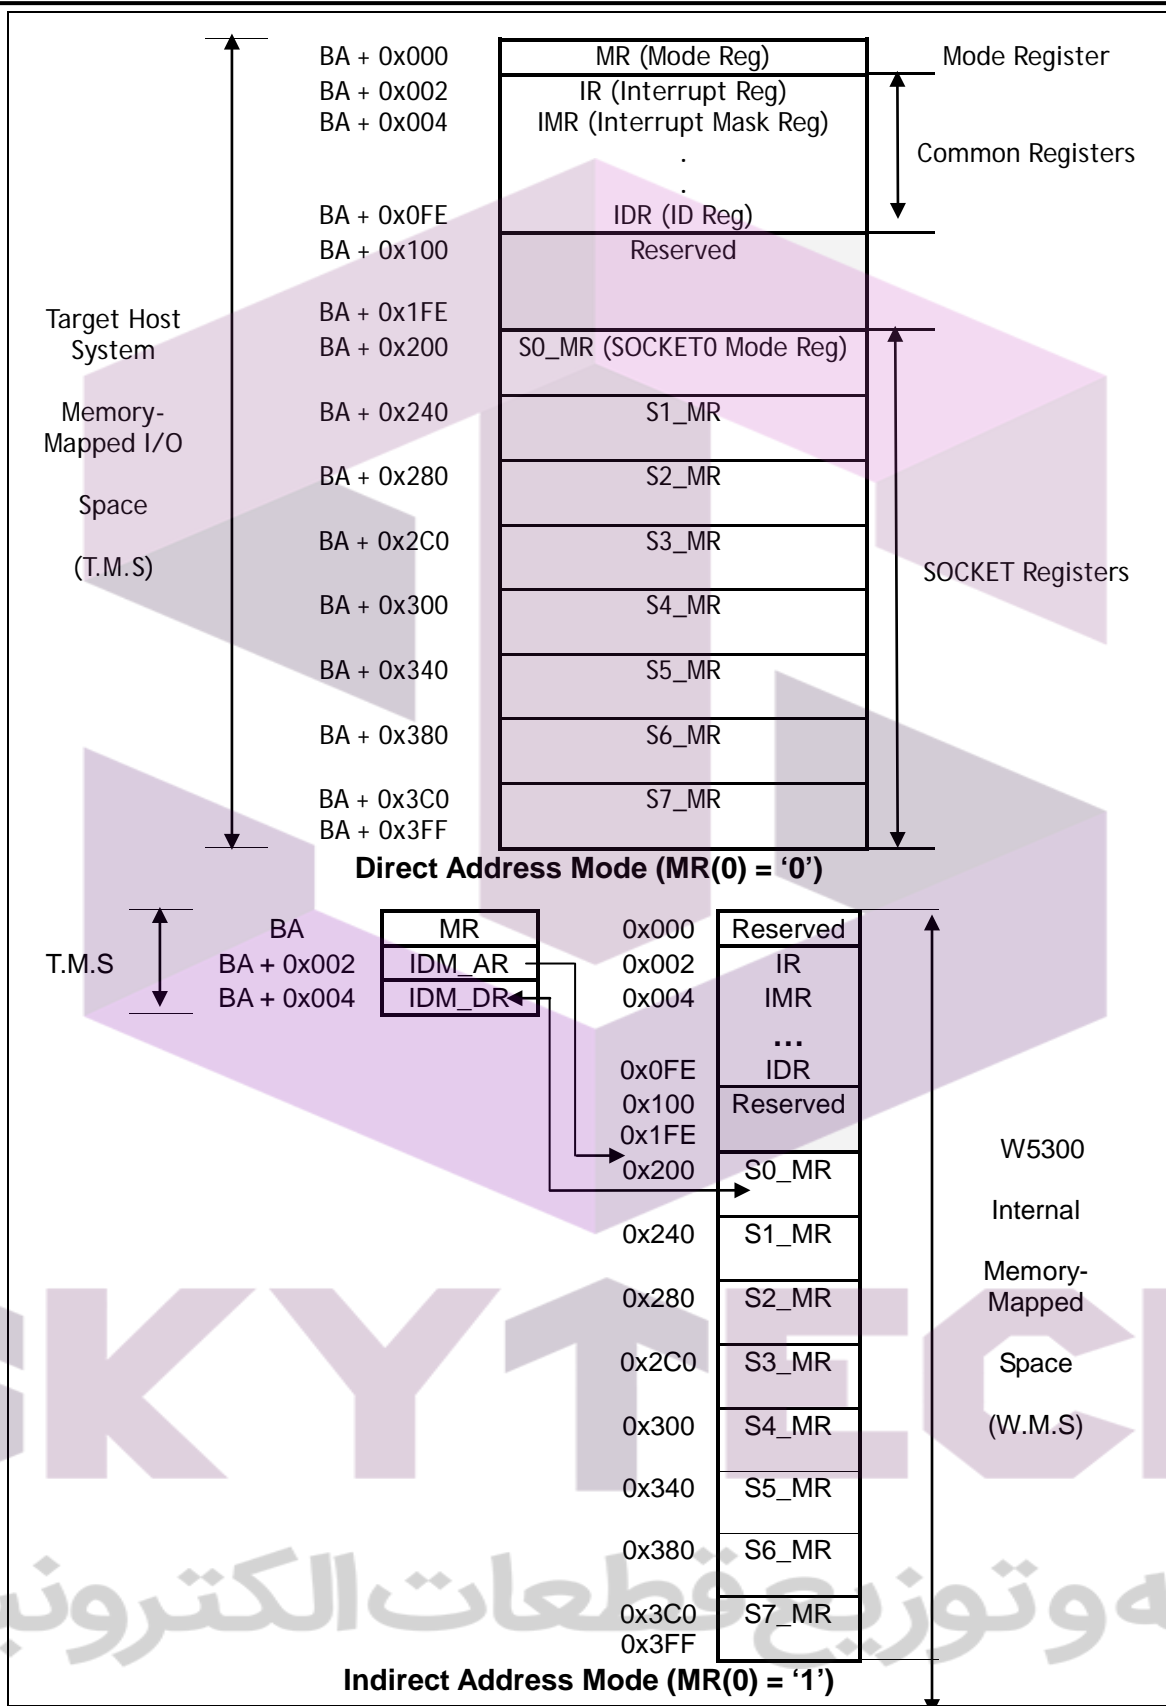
BA + 0x000 MR (Mode Reg) Mode Register
BA + 0x002 IR (Interrupt Reg)
BA + 0x004 IMR (Interrupt Mask Reg)
.
.
BA + 0x0FE IDR (ID Reg)
Common Registers
BA + 0x100 Reserved
BA + 0x1FE
BA + 0x200 S0_MR (SOCKET0 Mode Reg)
BA + 0x240 S1_MR
BA + 0x280 S2_MR
BA + 0x2C0 S3_MR
BA + 0x300 S4_MR
BA + 0x340 S5_MR
BA + 0x380 S6_MR
BA + 0x3C0 S7_MR
BA + 0x3FF

Target Host System

Memory-Mapped I/O

Space

(T.M.S)

SOCKET Registers

**Direct Address Mode (MR(0) = '0')**

T.M.S

| BA | MR |
|---|---|
| BA + 0x002 | IDM_AR |
| BA + 0x004 | IDM_DR |

| 0x000 | Reserved |
|---|---|
| 0x002 | IR |
| 0x004 | IMR |
| | ... |
| 0x0FE | IDR |
| 0x100 | Reserved |
| 0x1FE | |
| 0x200 | S0_MR |
| 0x240 | S1_MR |
| 0x280 | S2_MR |
| 0x2C0 | S3_MR |
| 0x300 | S4_MR |
| 0x340 | S5_MR |
| 0x380 | S6_MR |
| 0x3C0 | S7_MR |
| 0x3FF | |

W5300

Internal

Memory-Mapped

Space

(W.M.S)

**Indirect Address Mode (MR(0) = '1')**

SKYTECH

وتوزیع قطعات الکترون